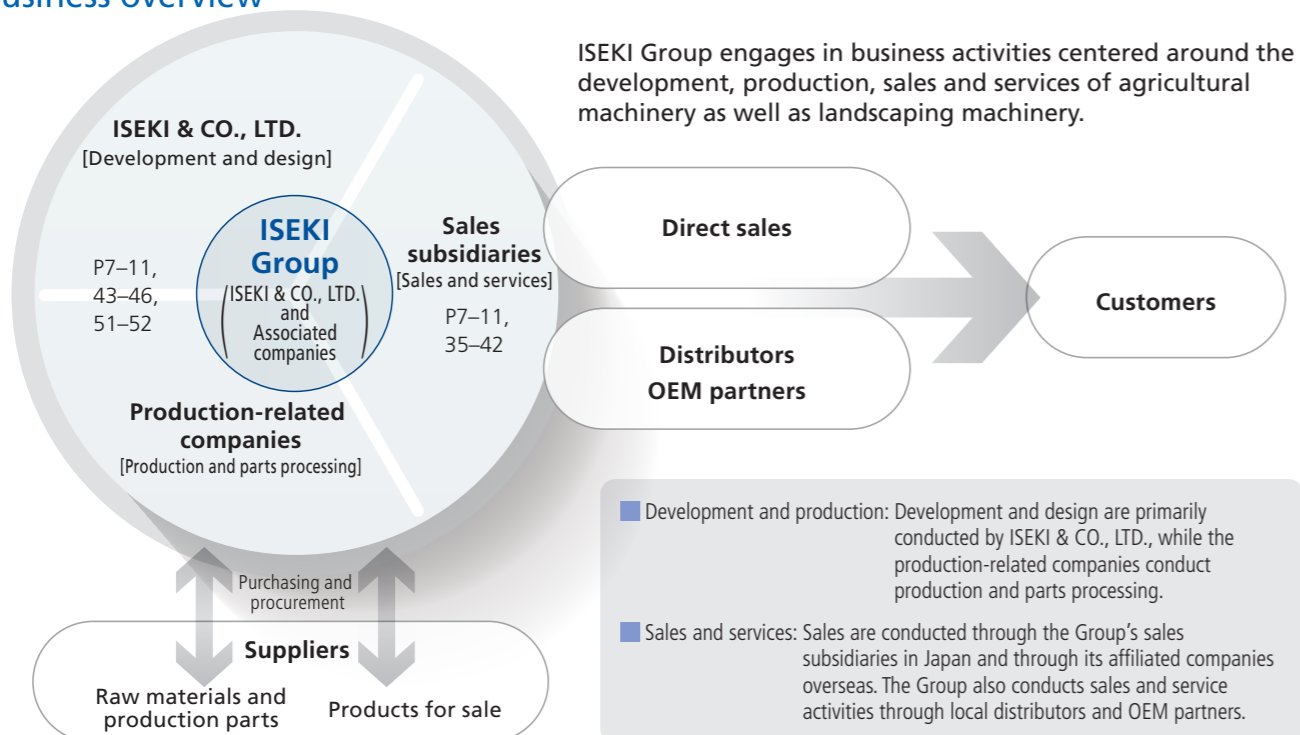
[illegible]usiness overview

ISEKI Group engages in business activities centered around the development, production, sales and services of agricultural machinery as well as landscaping machinery.

ISEKI & CO., LTD.
[Development and design]

P7–11, 43–46, 51–52

ISEKI Group
(ISEKI & CO., LTD. and Associated companies)

Sales subsidiaries
[Sales and services]

P7–11, 35–42

Production-related companies
[Production and parts processing]

Direct sales

Distributors
OEM partners

Customers

Purchasing and procurement

Suppliers

Raw materials and production parts

Products for sale

Development and production: Development and design are primarily conducted by ISEKI & CO., LTD., while the production-related companies conduct production and parts processing.

Sales and services: Sales are conducted through the Group's sales subsidiaries in Japan and through its affiliated companies overseas. The Group also conducts sales and service activities through local distributors and OEM partners.